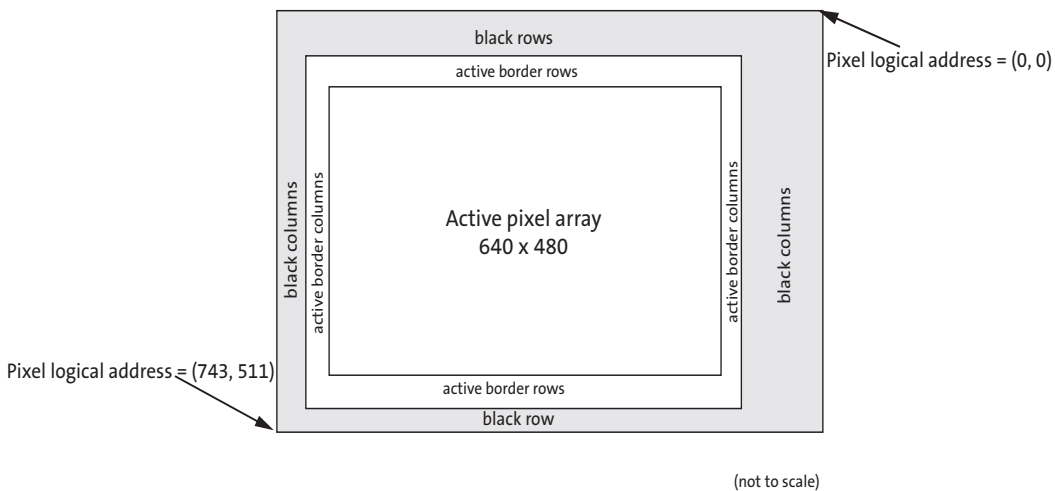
black rows

Pixel logical address = (0, 0)

active border rows

black columns

active border columns

Active pixel array
640 x 480

active border columns

black columns

Pixel logical address = (743, 511)

active border rows

black row

(not to scale)